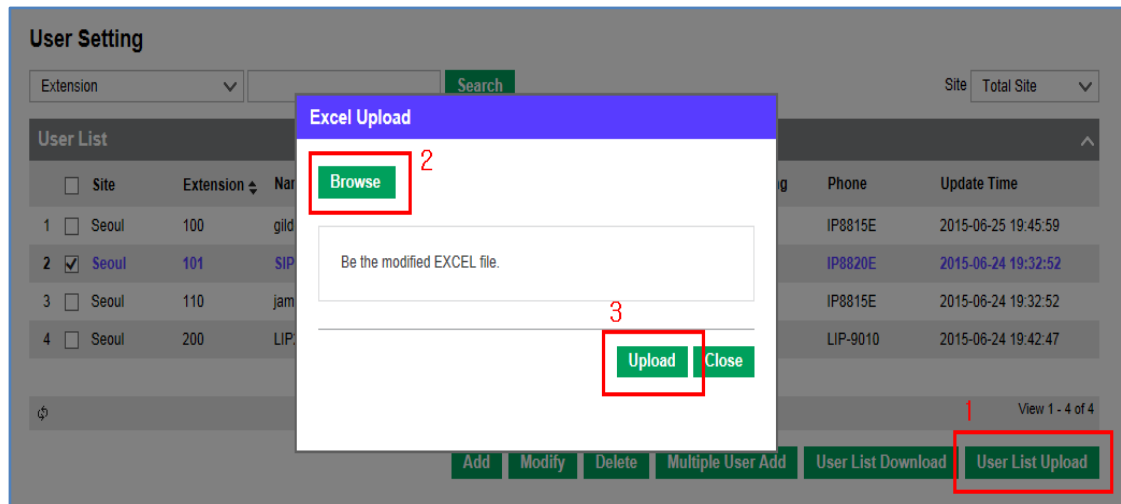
User Setting

Extension

Search

Site Total Site

User List

| | Site | Extension | Nar | g | Phone | Update Time |
|---|---|---|---|---|---|---|
| 1 | Seoul | 100 | gild | | IP8815E | 2015-06-25 19:45:59 |
| 2 | Seoul | 101 | SIP | | IP8820E | 2015-06-24 19:32:52 |
| 3 | Seoul | 110 | jam | | IP8815E | 2015-06-24 19:32:52 |
| 4 | Seoul | 200 | LIP | | LIP-9010 | 2015-06-24 19:42:47 |

Excel Upload

2

Browse

Be the modified EXCEL file.

3

Upload Close

1

View 1 - 4 of 4

Add Modify Delete Multiple User Add User List Download User List Upload